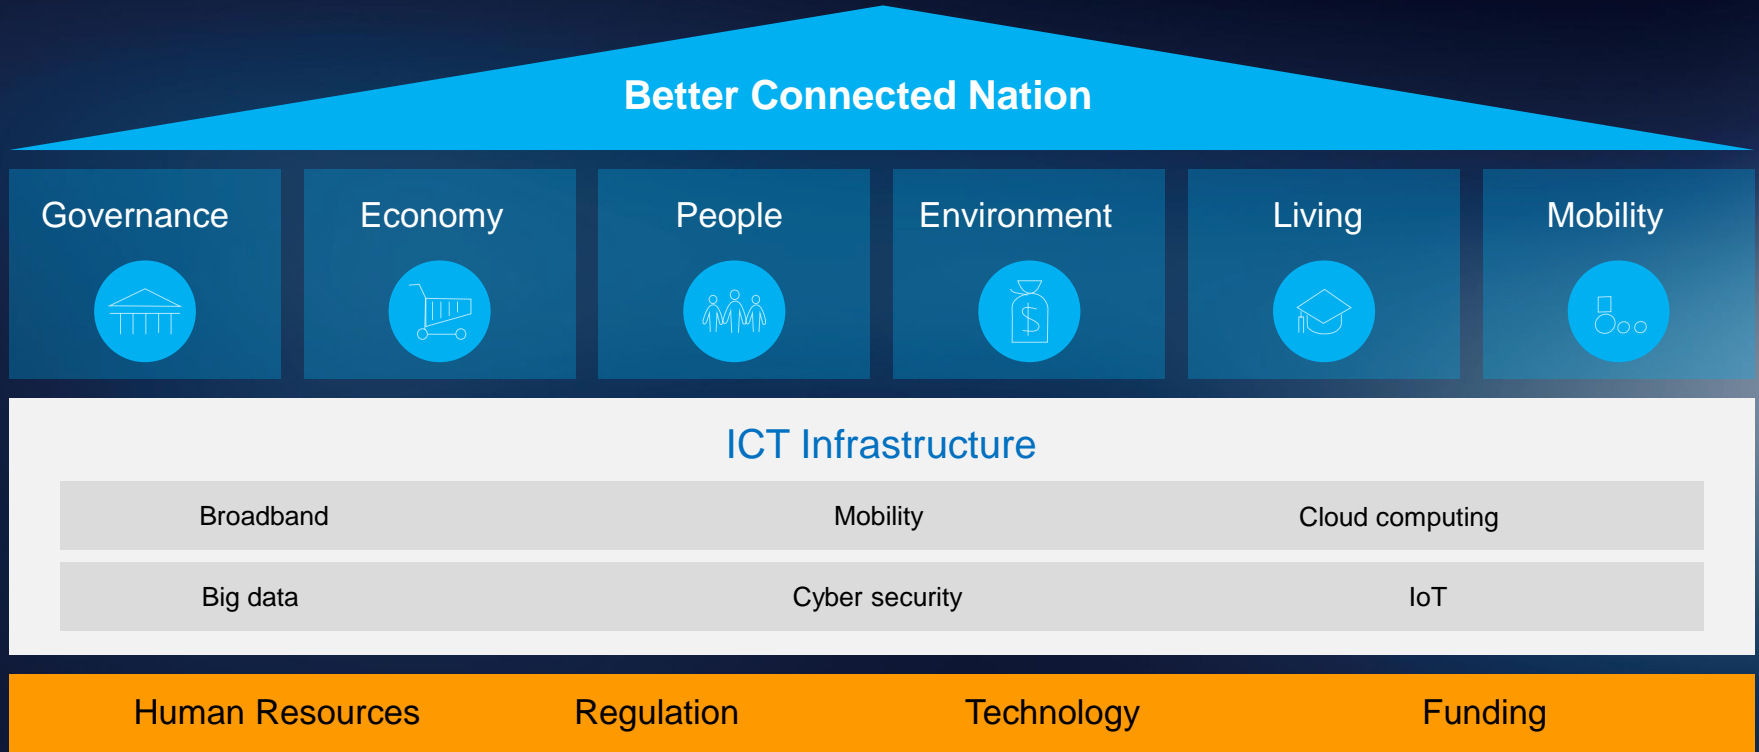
Better Connected Nation

Governance

Economy

People

Environment

Living

Mobility

ICT Infrastructure

Broadband

Mobility

Cloud computing

Big data

Cyber security

IoT

Human Resources

Regulation

Technology

Funding